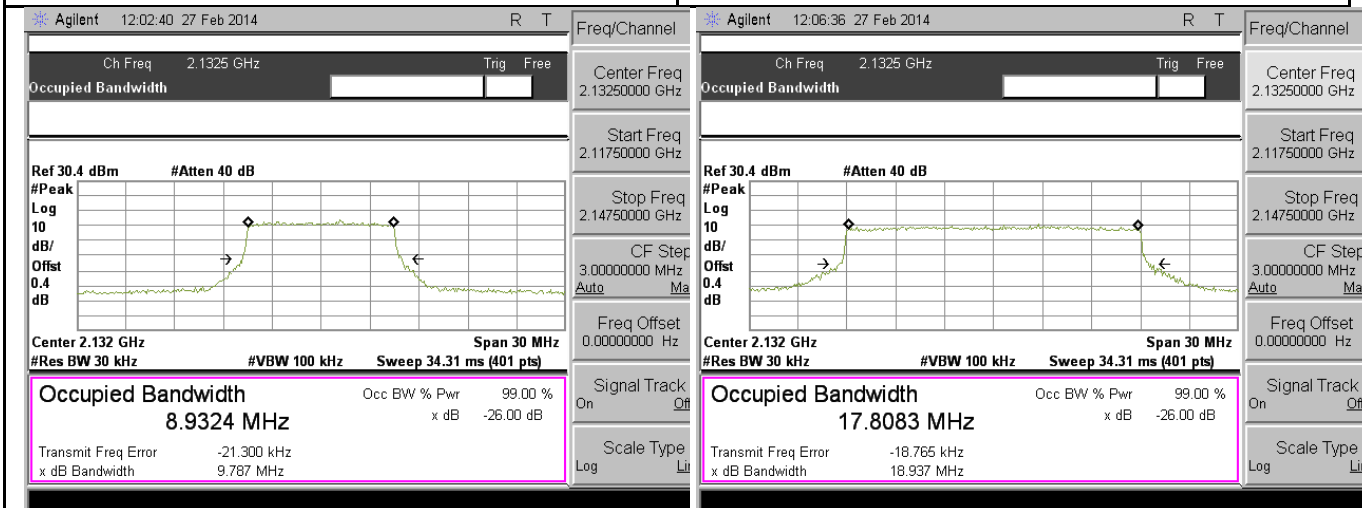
Agilent 12:02:40 27 Feb 2014 R T

Ch Freq 2.1325 GHz Trig Free
Occupied Bandwidth

Ref 30.4 dBm #Atten 40 dB
#Peak
Log
10
dB/
Offst
0.4
dB

Center 2.132 GHz Span 30 MHz
#Res BW 30 kHz #VBW 100 kHz Sweep 34.31 ms (401 pts)

Occupied Bandwidth
8.9324 MHz
Occ BW % Pwr 99.00 %
x dB -26.00 dB

Transmit Freq Error -21.300 kHz
x dB Bandwidth 9.787 MHz

Freq/Channel
Center Freq
2.13250000 GHz
Start Freq
2.11750000 GHz
Stop Freq
2.14750000 GHz
CF Step
3.00000000 MHz
Auto Ma
Freq Offset
0.00000000 Hz
Signal Track
On Off
Scale Type
Log Li

Agilent 12:06:36 27 Feb 2014 R T

Ch Freq 2.1325 GHz Trig Free
Occupied Bandwidth

Ref 30.4 dBm #Atten 40 dB
#Peak
Log
10
dB/
Offst
0.4
dB

Center 2.132 GHz Span 30 MHz
#Res BW 30 kHz #VBW 100 kHz Sweep 34.31 ms (401 pts)

Occupied Bandwidth
17.8083 MHz
Occ BW % Pwr 99.00 %
x dB -26.00 dB

Transmit Freq Error -18.765 kHz
x dB Bandwidth 18.937 MHz

Freq/Channel
Center Freq
2.13250000 GHz
Start Freq
2.11750000 GHz
Stop Freq
2.14750000 GHz
CF Step
3.00000000 MHz
Auto Ma
Freq Offset
0.00000000 Hz
Signal Track
On Of
Scale Type
Log Li